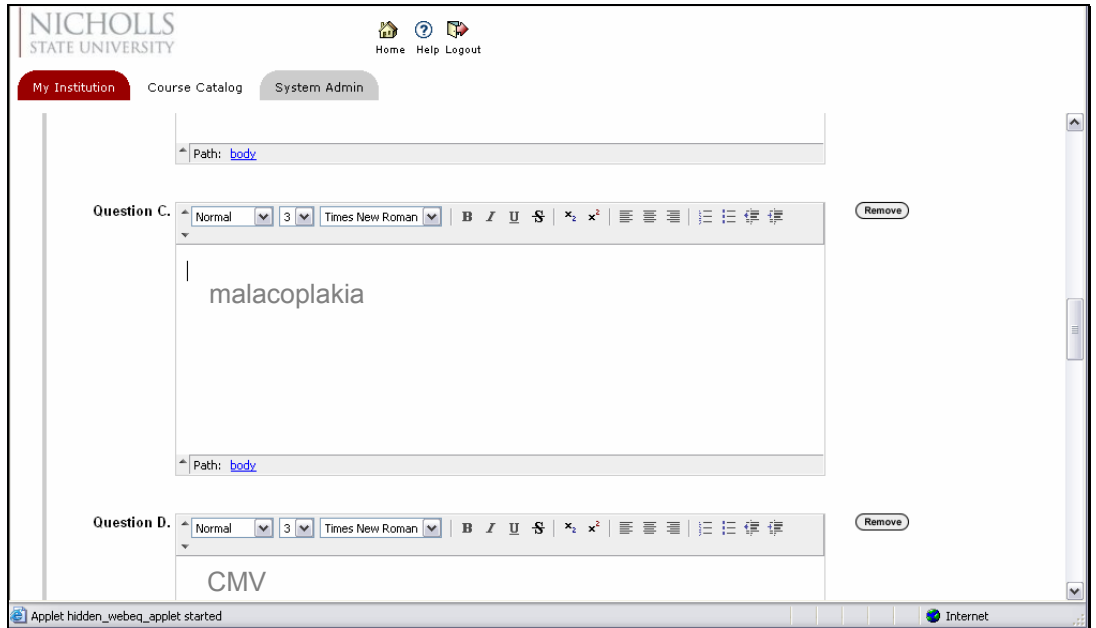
NICHOLLS
STATE UNIVERSITY

Home Help Logout

My Institution Course Catalog System Admin

Path: body

Question C. Normal 3 Times New Roman B I U S $x_2$ $x^2$ Remove

malacoplakia

Path: body

Question D. Normal 3 Times New Roman B I U S $x_2$ $x^2$ Remove

CMV

Applet hidden_webeq_applet started

Internet